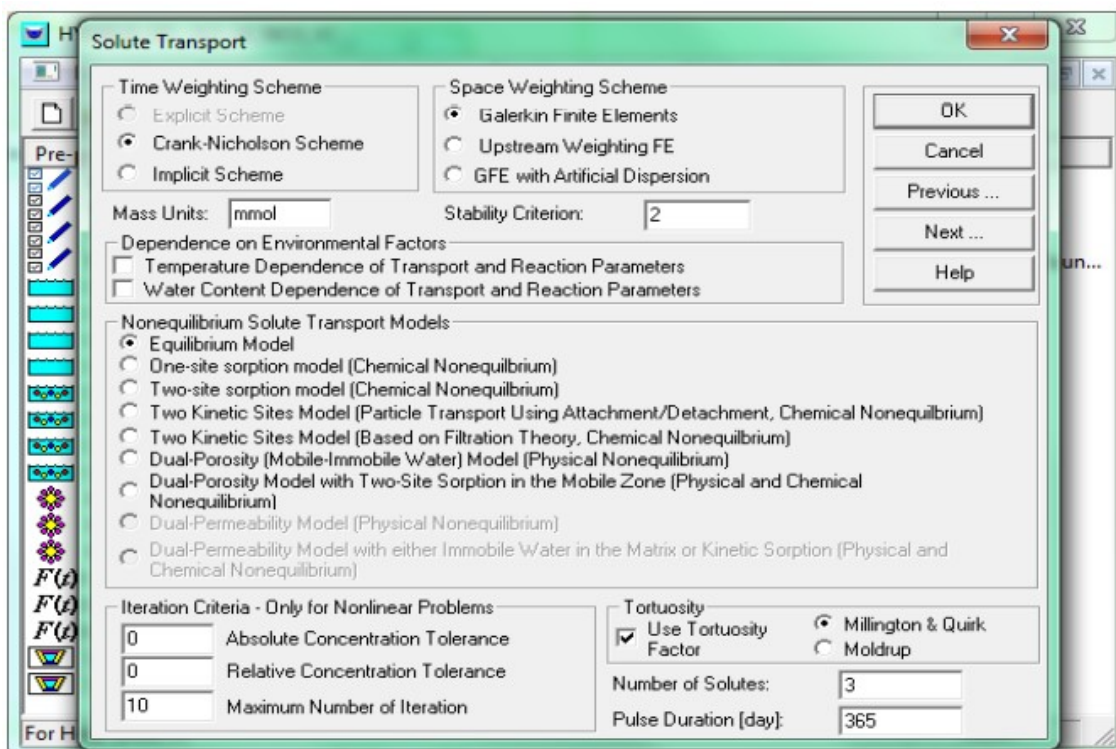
HY

Solute Transport

Pre-

Time Weighting Scheme
Explicit Scheme
Crank-Nicholson Scheme
Implicit Scheme

Space Weighting Scheme
Galerkin Finite Elements
Upstream Weighting FE
GFE with Artificial Dispersion

OK
Cancel
Previous ...
Next ...
Help

Mass Units: mmol
Stability Criterion: 2

Dependence on Environmental Factors
Temperature Dependence of Transport and Reaction Parameters
Water Content Dependence of Transport and Reaction Parameters

Nonequilibrium Solute Transport Models
Equilibrium Model
One-site sorption model (Chemical Nonequilbrium)
Two-site sorption model (Chemical Nonequilbrium)
Two Kinetic Sites Model (Particle Transport Using Attachment/Detachment, Chemical Nonequilbrium)
Two Kinetic Sites Model (Based on Filtration Theory, Chemical Nonequilbrium)
Dual-Porosity (Mobile-Immobile Water) Model (Physical Nonequilibrium)
Dual-Porosity Model with Two-Site Sorption in the Mobile Zone (Physical and Chemical Nonequilibrium)
Dual-Permeability Model (Physical Nonequilibrium)
Dual-Permeability Model with either Immobile Water in the Matrix or Kinetic Sorption (Physical and Chemical Nonequilibrium)

un...

$F(t)$
$F(t)$
$F(t)$

Iteration Criteria - Only for Nonlinear Problems
0 Absolute Concentration Tolerance
0 Relative Concentration Tolerance
10 Maximum Number of Iteration

Tortuosity
Use Tortuosity Factor
Millington & Quirk
Moldrup

Number of Solutes: 3
Pulse Duration [day]: 365

For H